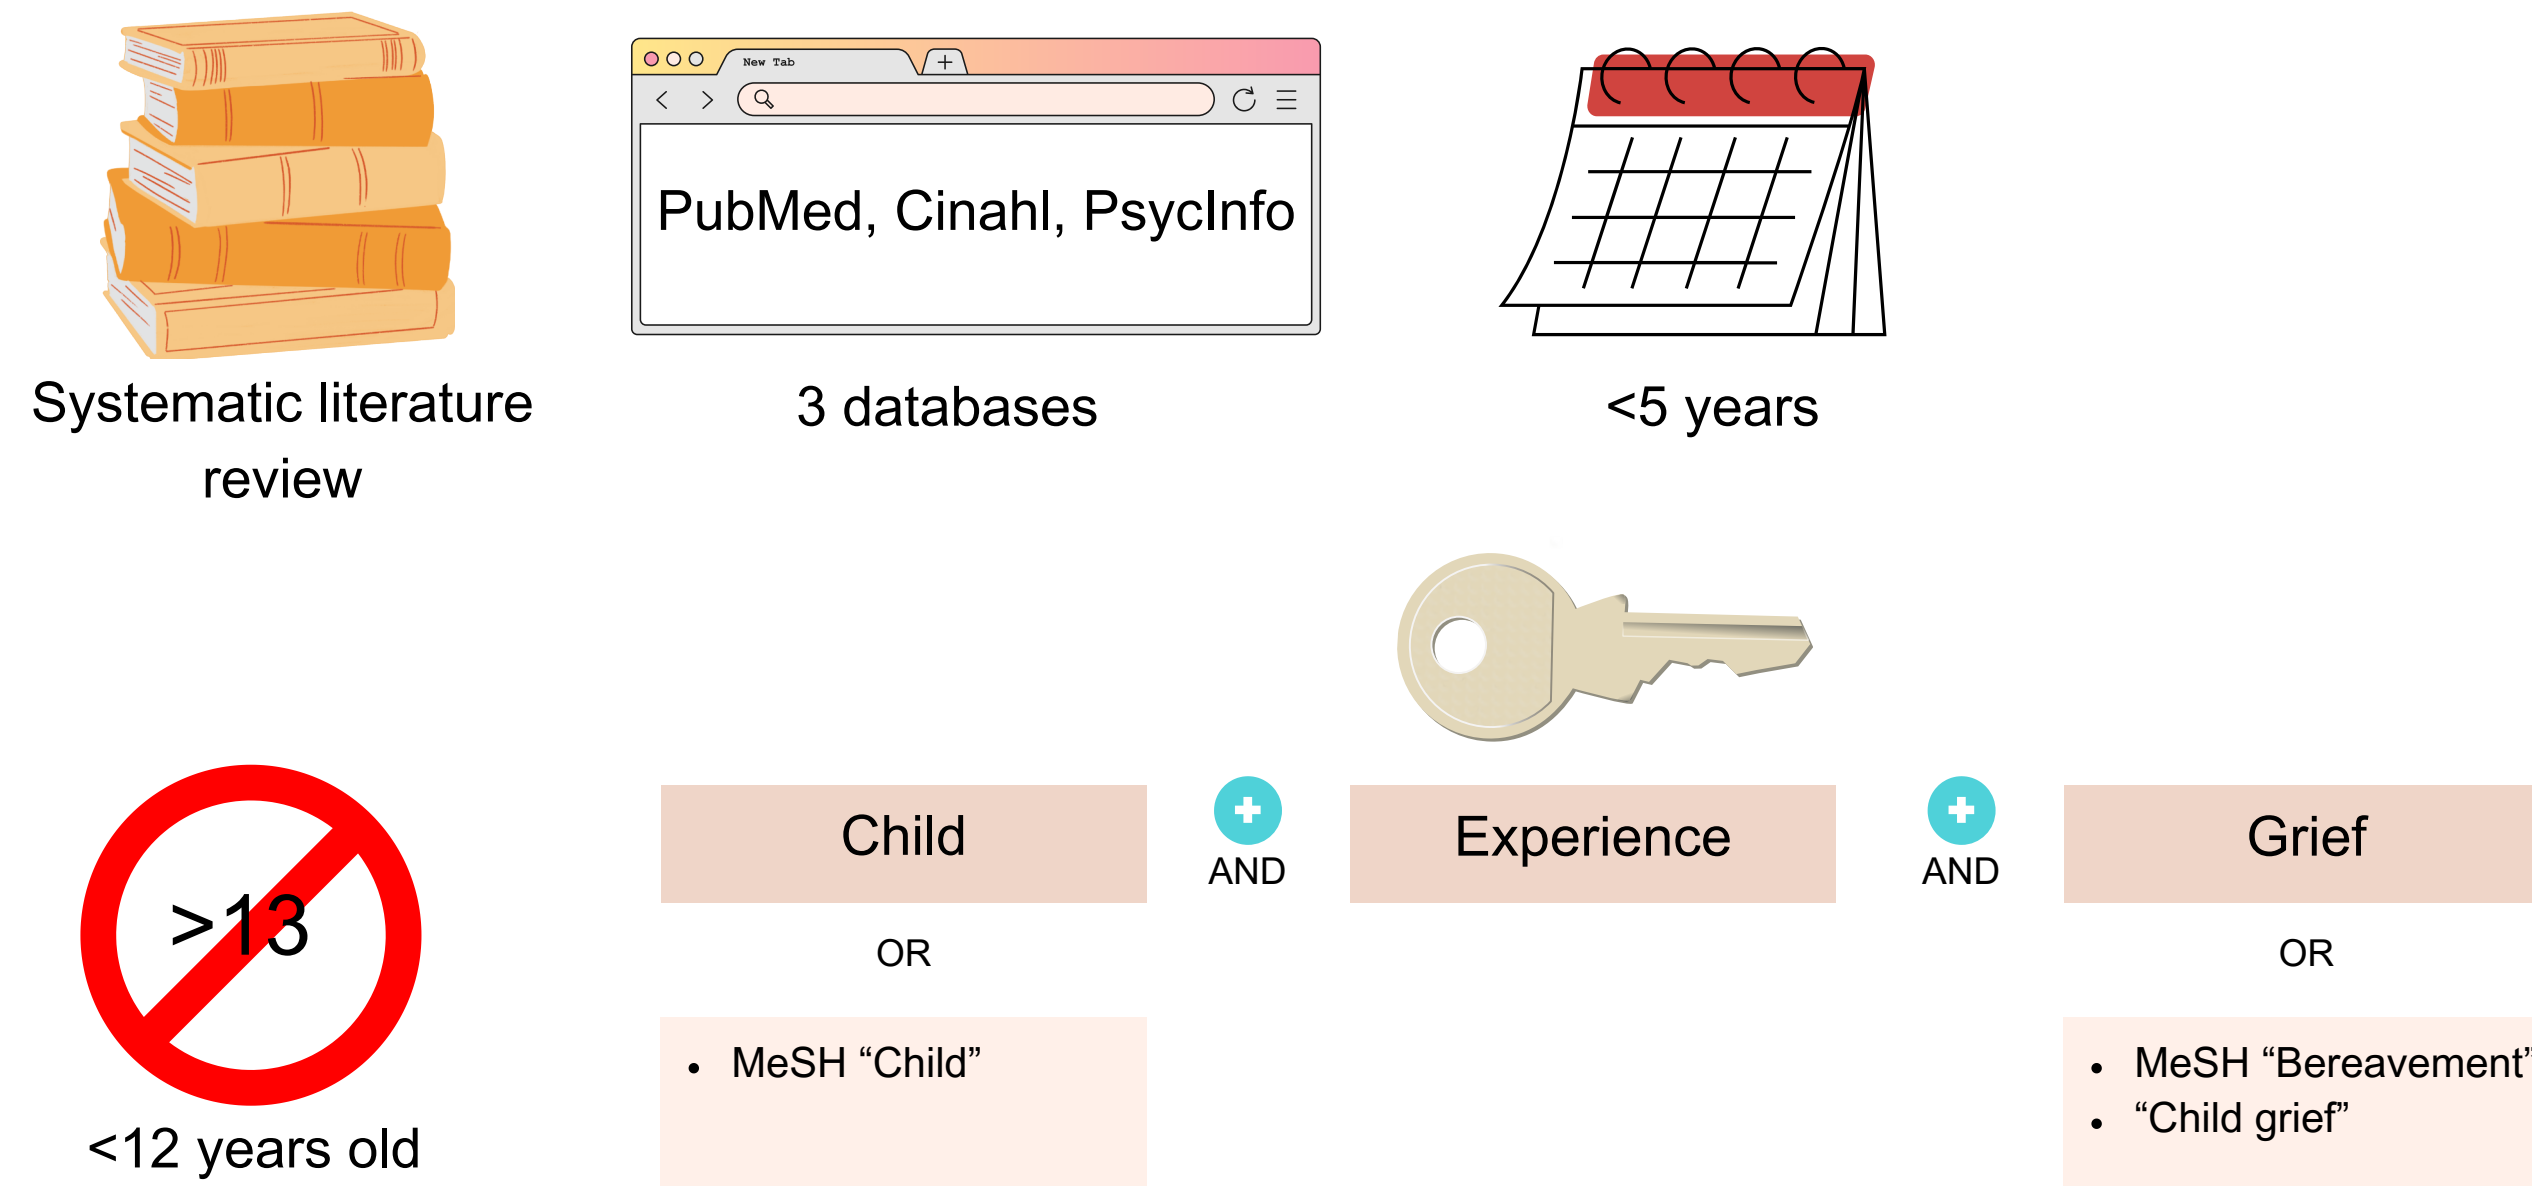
Systematic literature review

New Tab

PubMed, Cinahl, PsycInfo

3 databases

<5 years

>13

<12 years old

Child

OR

- MeSH “Child”

AND

Experience

AND

Grief

OR

- MeSH “Bereavement”
- “Child grief”